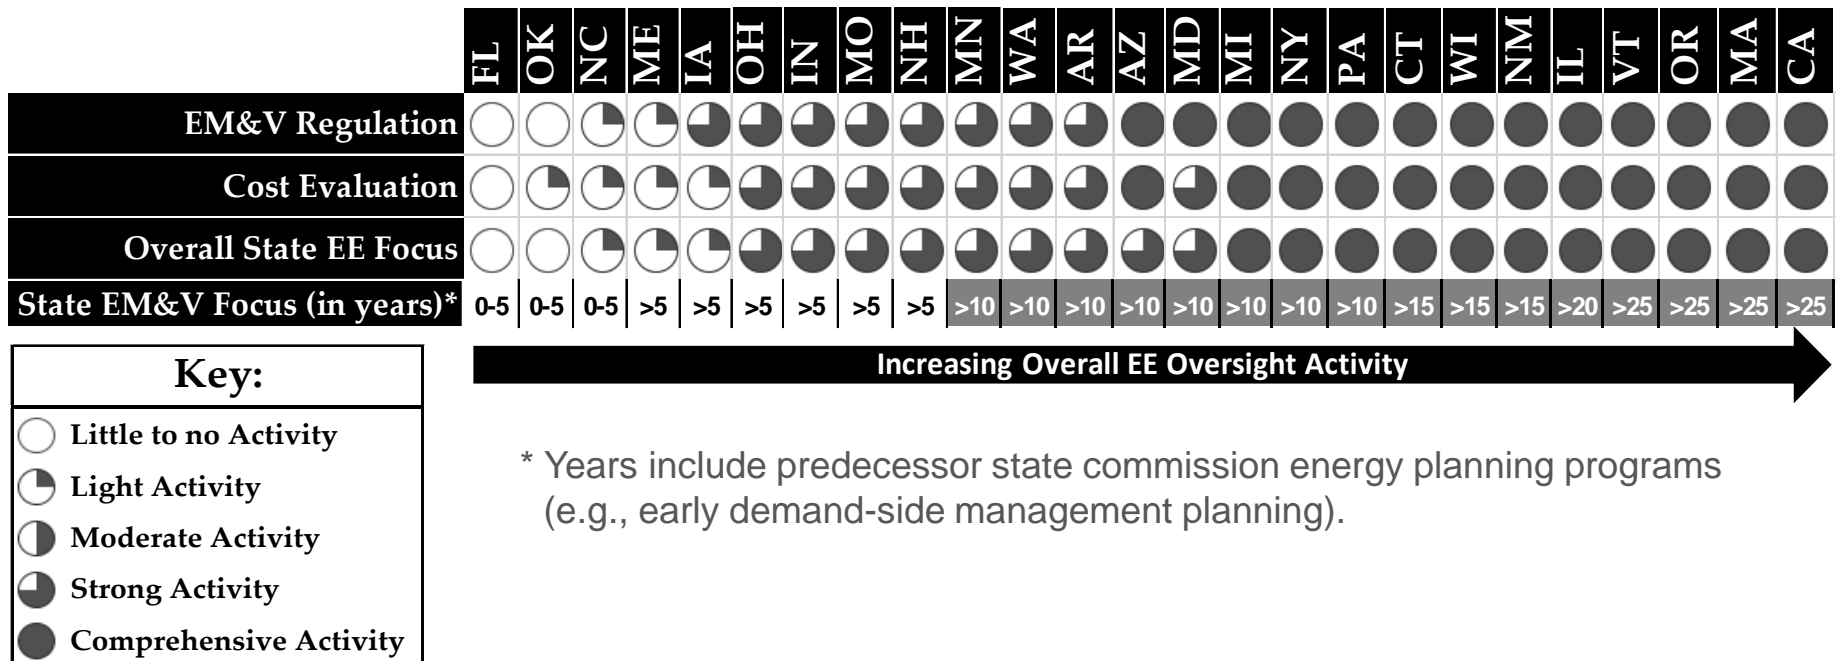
| | FL | OK | NC | ME | IA | OH | IN | MO | NH | MN | WA | AR | AZ | MD | MI | NY | PA | CT | WI | NM | IL | VT | OR | MA | CA |
|---|---|---|---|---|---|---|---|---|---|---|---|---|---|---|---|---|---|---|---|---|---|---|---|---|---|
| EM&V Regulation | | | | | | | | | | | | | | | | | | | | | | | | | |
| Cost Evaluation | | | | | | | | | | | | | | | | | | | | | | | | | |
| Overall State EE Focus | | | | | | | | | | | | | | | | | | | | | | | | | |
| State EM&V Focus (in years)* | 0-5 | 0-5 | 0-5 | >5 | >5 | >5 | >5 | >5 | >5 | >10 | >10 | >10 | >10 | >10 | >10 | >10 | >10 | >15 | >15 | >15 | >20 | >25 | >25 | >25 | >25 |

Increasing Overall EE Oversight Activity

Key:
Little to no Activity
Light Activity
Moderate Activity
Strong Activity
Comprehensive Activity

* Years include predecessor state commission energy planning programs (e.g., early demand-side management planning).